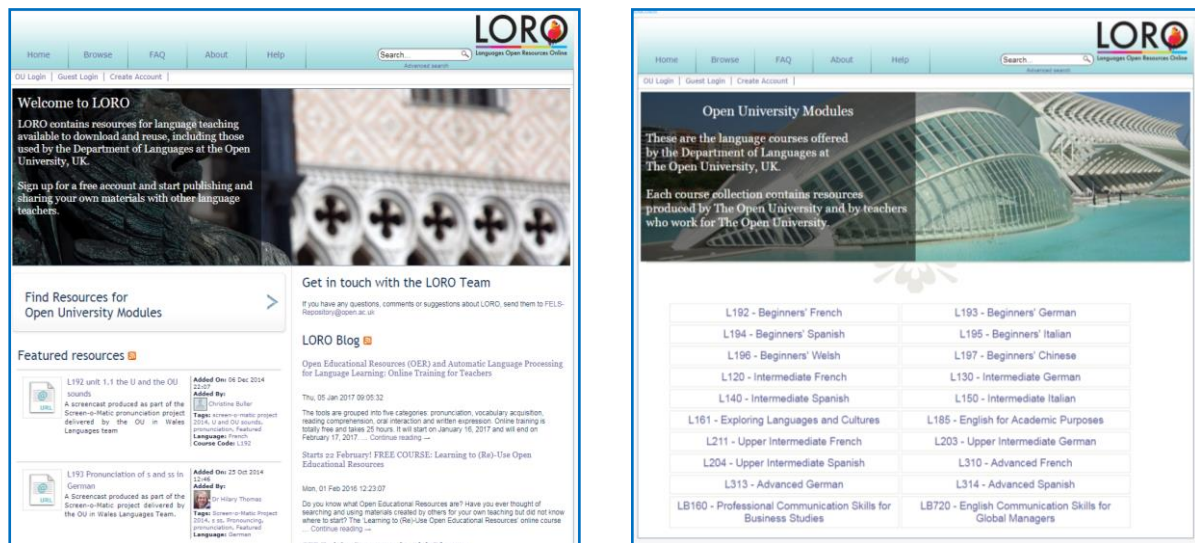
LORO
Languages Open Resources Online

Home Browse FAQ About Help
Search...
Advanced search

OU Login | Guest Login | Create Account |

Welcome to LORO

LORO contains resources for language teaching available to download and reuse, including those used by the Department of Languages at the Open University, UK.

Sign up for a free account and start publishing and sharing your own materials with other language teachers.

Find Resources for Open University Modules

Featured resources

L192 unit 1.1 the U and the OU sounds
A screencast produced as part of the Screen-o-Matic pronunciation project delivered by the OU in Wales Languages team
URL
Added On: 06 Dec 2014 22:07
Added By: Christine Buller
Tags: screen-o-matic project 2014, U and OU sounds, pronunciation
Language: French
Course Code: L192

L193 Pronunciation of s and ss in German
A Screencast produced as part of the Screen-o-Matic project delivered by the OU in Wales Languages Team.
URL
Added On: 25 Oct 2014 12:46
Added By: Dr Hilary Thomas
Tags: Screen-o-Matic Project 2014, s ss, Pronouncing, pronunciation, Featured
Language: German

Get in touch with the LORO Team

If you have any questions, comments or suggestions about LORO, send them to FELS-Repository@open.ac.uk

LORO Blog

Open Educational Resources (OER) and Automatic Language Processing for Language Learning: Online Training for Teachers

Thu, 05 Jan 2017 09:05:32

The tools are grouped into five categories: pronunciation, vocabulary acquisition, reading comprehension, oral interaction and written expression. Online training is totally free and takes 25 hours. It will start on January 16, 2017 and will end on February 17, 2017. ... Continue reading →

Starts 22 February! FREE COURSE: Learning to (Re)-Use Open Educational Resources

Mon, 01 Feb 2016 12:23:07

Do you know what Open Educational Resources are? Have you ever thought of searching and using materials created by others for your own teaching but did not know where to start? The 'Learning to (Re)-Use Open Educational Resources' online course ... Continue reading →

LORO
Languages Open Resources Online

Home Browse FAQ About Help
Search...
Advanced search

OU Login | Guest Login | Create Account |

Open University Modules

These are the language courses offered by the Department of Languages at The Open University, UK.

Each course collection contains resources produced by The Open University and by teachers who work for The Open University.

| L192 - Beginners' French | L193 - Beginners' German |
|---|---|
| L194 - Beginners' Spanish | L195 - Beginners' Italian |
| L196 - Beginners' Welsh | L197 - Beginners' Chinese |
| L120 - Intermediate French | L130 - Intermediate German |
| L140 - Intermediate Spanish | L150 - Intermediate Italian |
| L161 - Exploring Languages and Cultures | L185 - English for Academic Purposes |
| L211 - Upper Intermediate French | L203 - Upper Intermediate German |
| L204 - Upper Intermediate Spanish | L310 - Advanced French |
| L313 - Advanced German | L314 - Advanced Spanish |
| LB160 - Professional Communication Skills for Business Studies | LB720 - English Communication Skills for Global Managers |